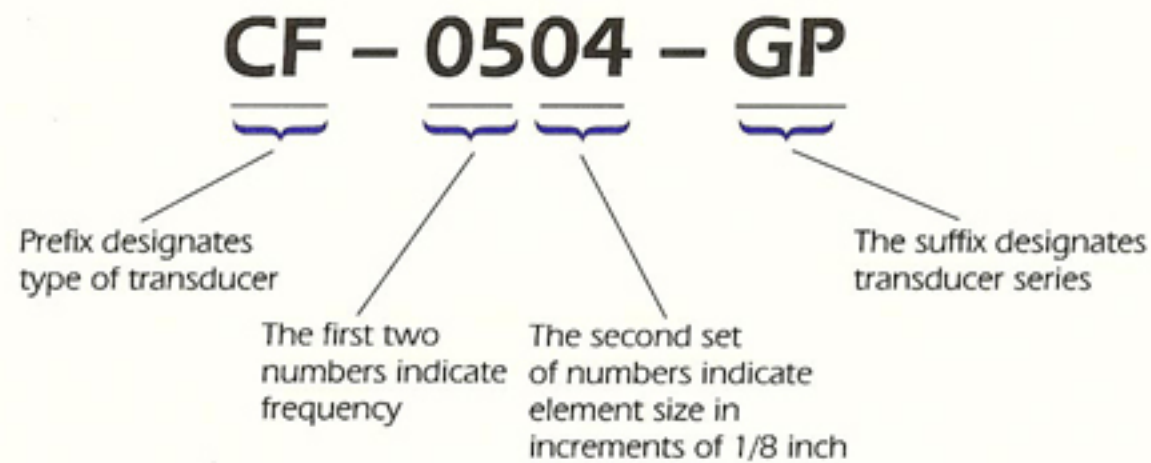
CF – 0504 – GP

Prefix designates type of transducer

The first two numbers indicate frequency

The second set of numbers indicate element size in increments of 1/8 inch

The suffix designates transducer series